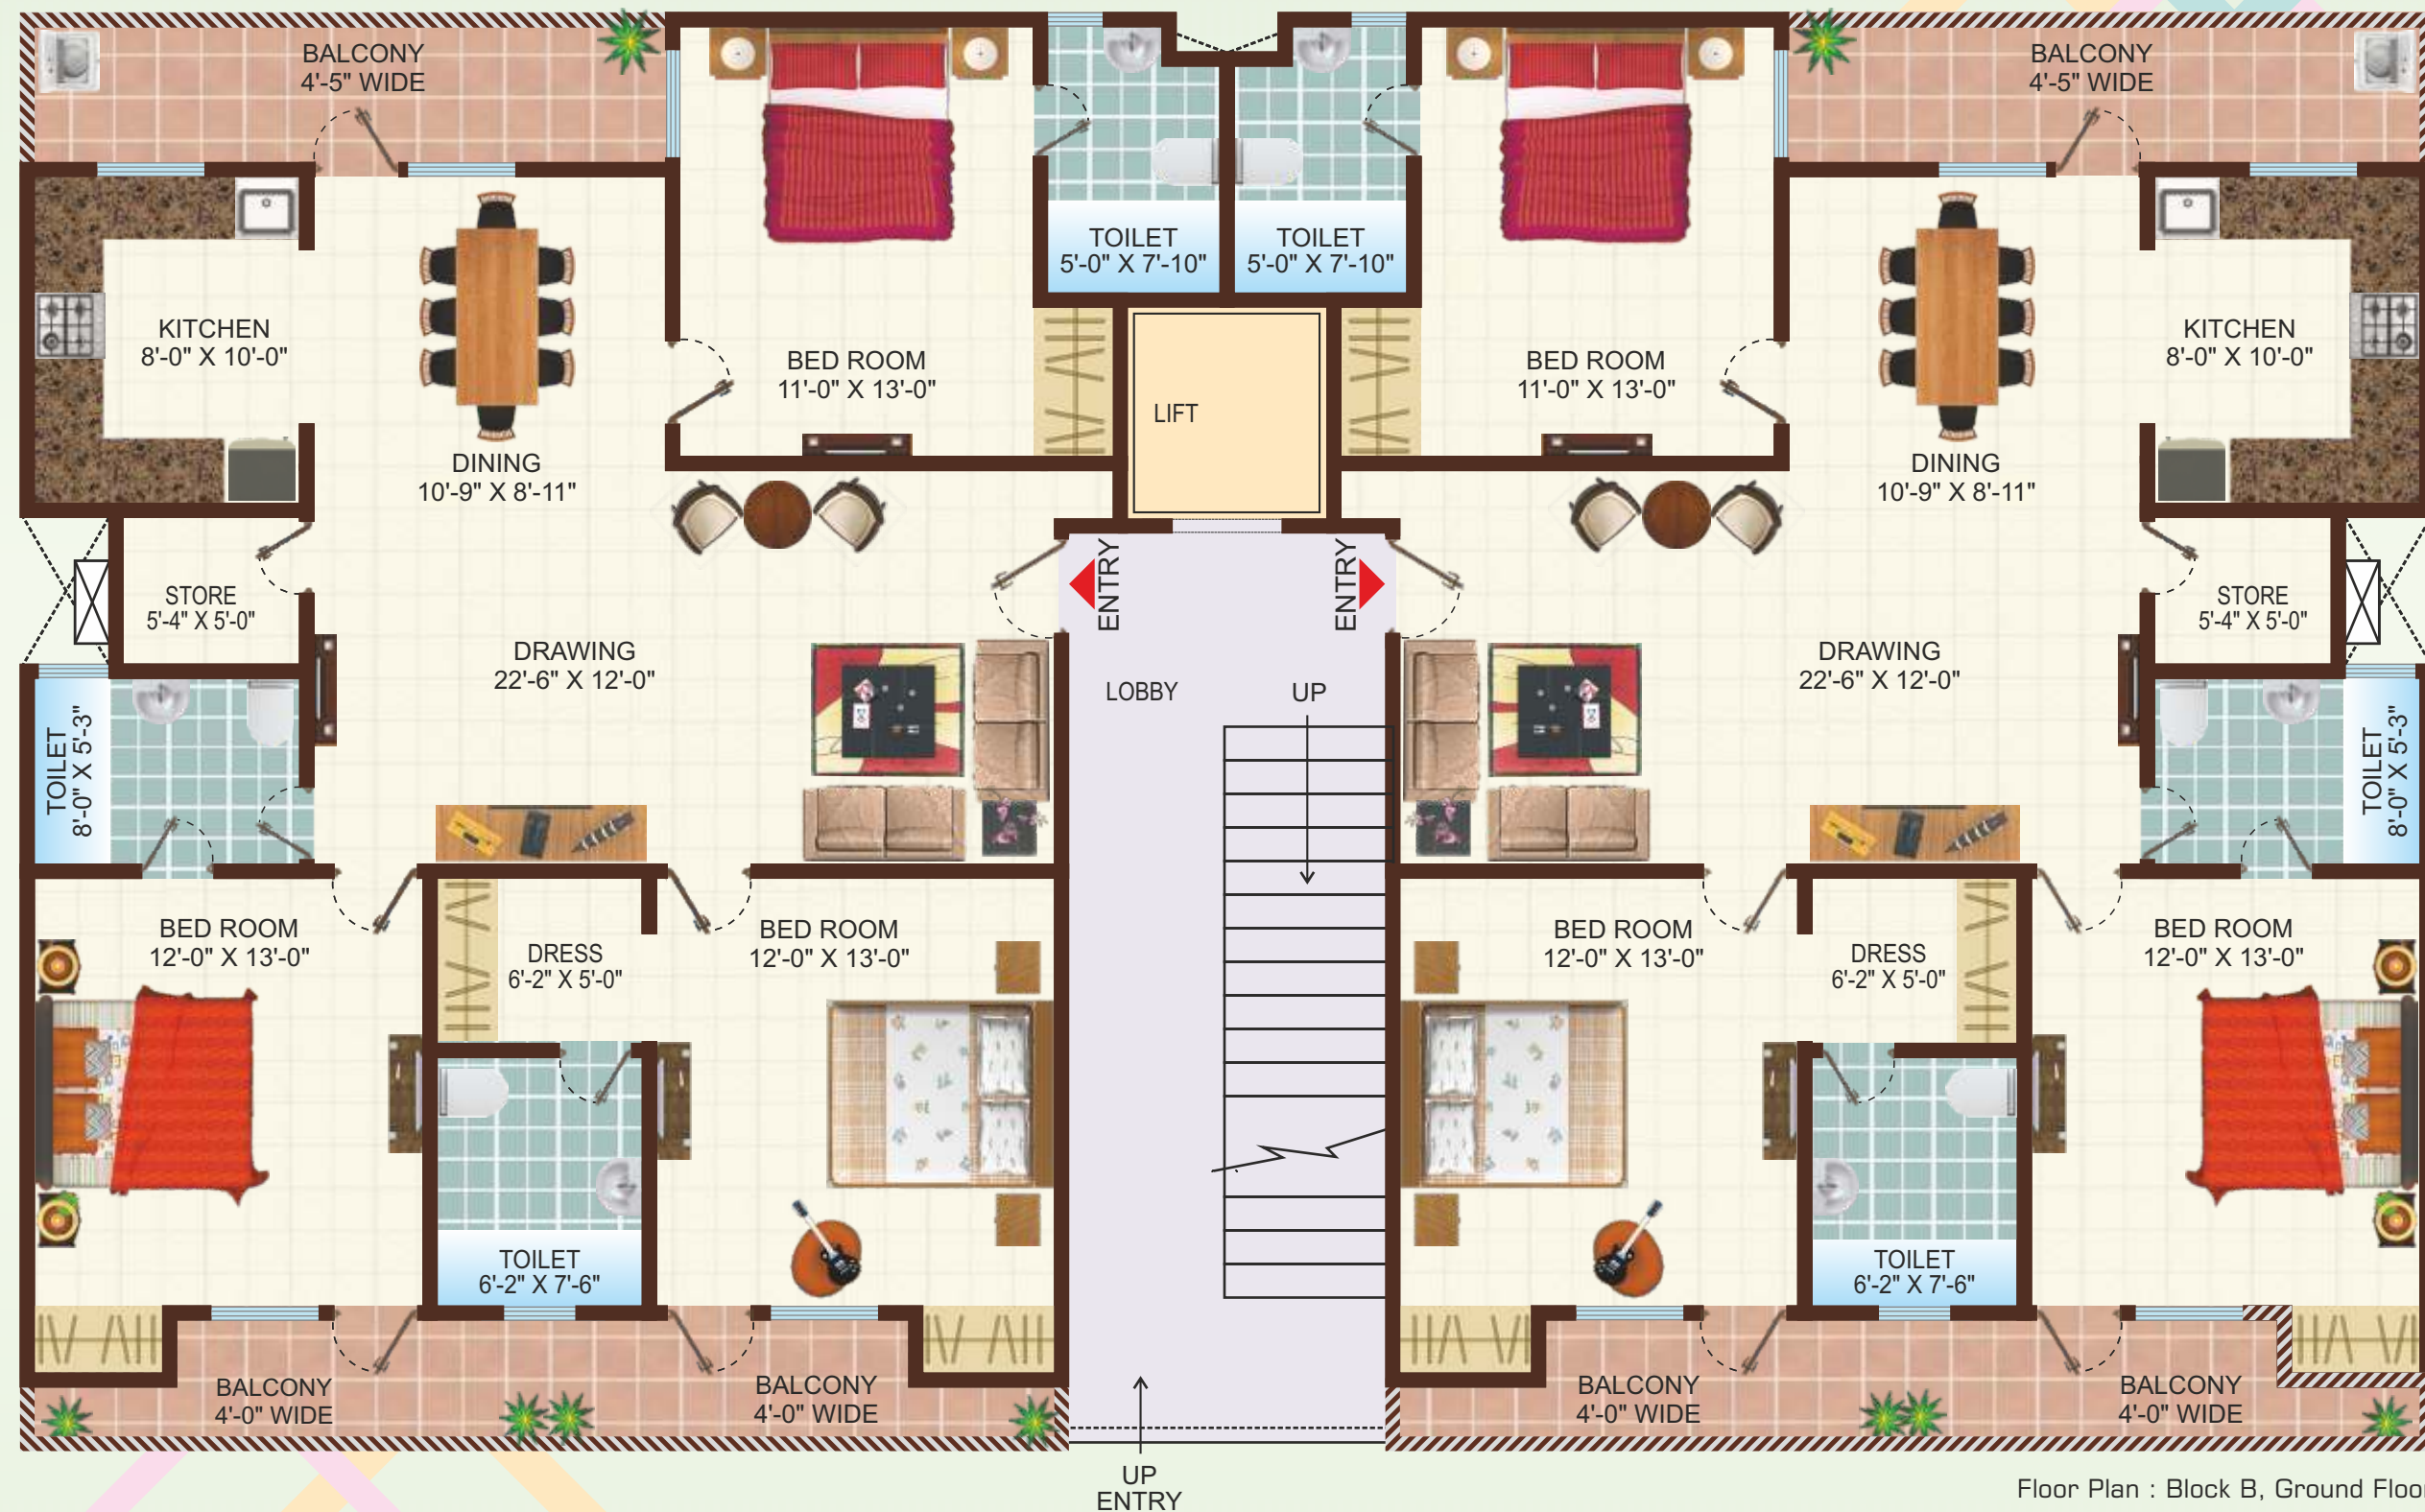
BALCONY
4'-5" WIDE

BALCONY
4'-5" WIDE

TOILET
5'-0" X 7'-10"

TOILET
5'-0" X 7'-10"

KITCHEN
8'-0" X 10'-0"

BED ROOM
11'-0" X 13'-0"

LIFT

BED ROOM
11'-0" X 13'-0"

KITCHEN
8'-0" X 10'-0"

DINING
10'-9" X 8'-11"

DINING
10'-9" X 8'-11"

ENTRY

ENTRY

STORE
5'-4" X 5'-0"

STORE
5'-4" X 5'-0"

DRAWING
22'-6" X 12'-0"

LOBBY

UP

DRAWING
22'-6" X 12'-0"

TOILET
8'-0" X 5'-3"

TOILET
8'-0" X 5'-3"

BED ROOM
12'-0" X 13'-0"

DRESS
6'-2" X 5'-0"

BED ROOM
12'-0" X 13'-0"

BED ROOM
12'-0" X 13'-0"

DRESS
6'-2" X 5'-0"

BED ROOM
12'-0" X 13'-0"

TOILET
6'-2" X 7'-6"

TOILET
6'-2" X 7'-6"

BALCONY
4'-0" WIDE

BALCONY
4'-0" WIDE

BALCONY
4'-0" WIDE

BALCONY
4'-0" WIDE

UP
ENTRY

Floor Plan : Block B, Ground Floo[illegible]